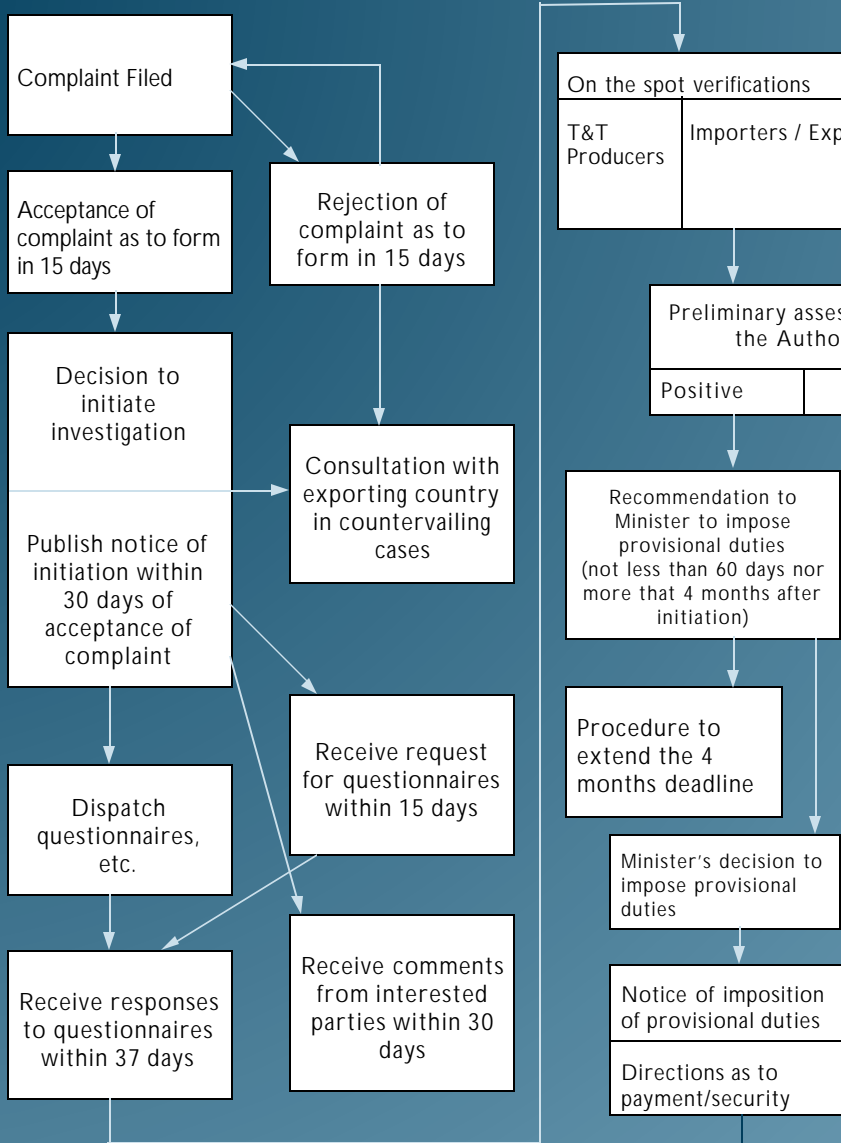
Complaint Filed

Acceptance of complaint as to form in 15 days

Rejection of complaint as to form in 15 days

Decision to initiate investigation

Publish notice of initiation within 30 days of acceptance of complaint

Consultation with exporting country in countervailing cases

Dispatch questionnaires, etc.

Receive request for questionnaires within 15 days

Receive responses to questionnaires within 37 days

Receive comments from interested parties within 30 days

On the spot verifications

T&T Producers

Importers / Exp

Preliminary asses the Autho

Positive

Recommendation to Minister to impose provisional duties (not less than 60 days nor more that 4 months after initiation)

Procedure to extend the 4 months deadline

Minister's decision to impose provisional duties

Notice of imposition of provisional duties

Directions as to payment/security